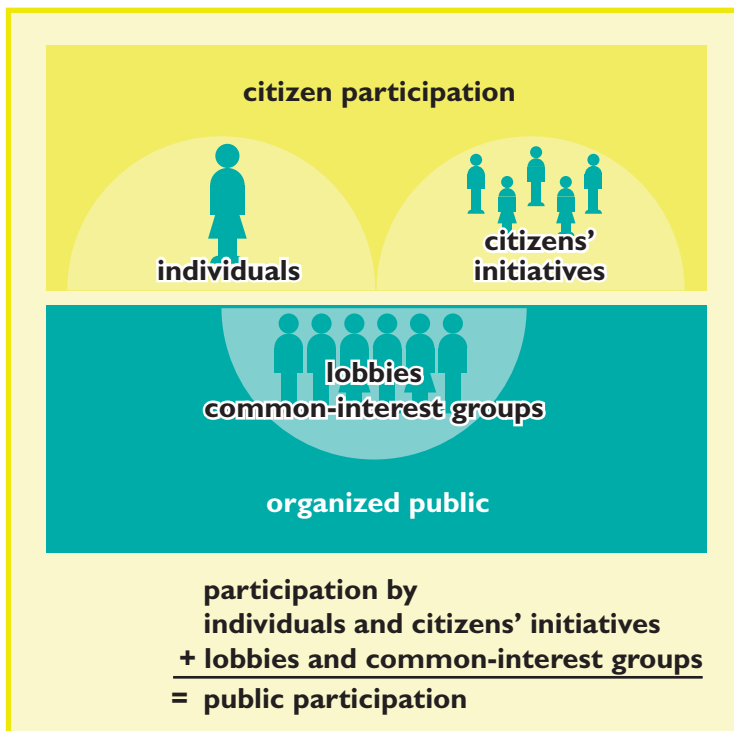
citizen participation

individuals

citizens' initiatives

lobbies
common-interest groups

organized public

participation by
individuals and citizens' initiatives
+ lobbies and common-interest groups
= public participation